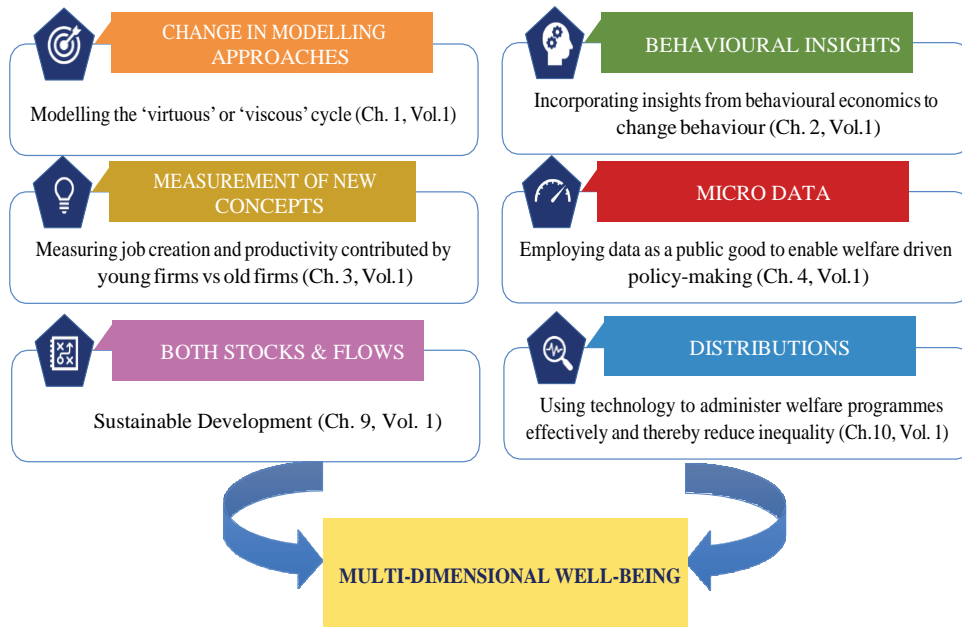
CHANGE IN MODELLING APPROACHES

Modelling the 'virtuous' or 'viscous' cycle (Ch. 1, Vol.1)

BEHAVIOURAL INSIGHTS

Incorporating insights from behavioural economics to change behaviour (Ch. 2, Vol.1)

MEASUREMENT OF NEW CONCEPTS

Measuring job creation and productivity contributed by young firms vs old firms (Ch. 3, Vol.1)

MICRO DATA

Employing data as a public good to enable welfare driven policy-making (Ch. 4, Vol.1)

BOTH STOCKS & FLOWS

Sustainable Development (Ch. 9, Vol. 1)

DISTRIBUTIONS

Using technology to administer welfare programmes effectively and thereby reduce inequality (Ch.10, Vol. 1)

MULTI-DIMENSIONAL WELL-BEING